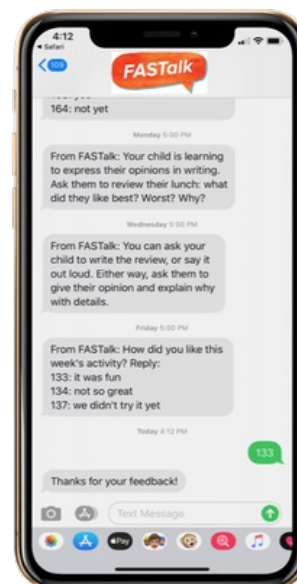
4:12
◂ Safari

109

FASTalk

164: not yet

Monday 5:00 PM

From FASTalk: Your child is learning to express their opinions in writing. Ask them to review their lunch: what did they like best? Worst? Why?

Wednesday 5:00 PM

From FASTalk: You can ask your child to write the review, or say it out loud. Either way, ask them to give their opinion and explain why with details.

Friday 5:00 PM

From FASTalk: How did you like this week's activity? Reply:
133: it was fun
134: not so great
137: we didn't try it yet

Today 4:12 PM

133

Thanks for your feedback!

Text Message

Pay